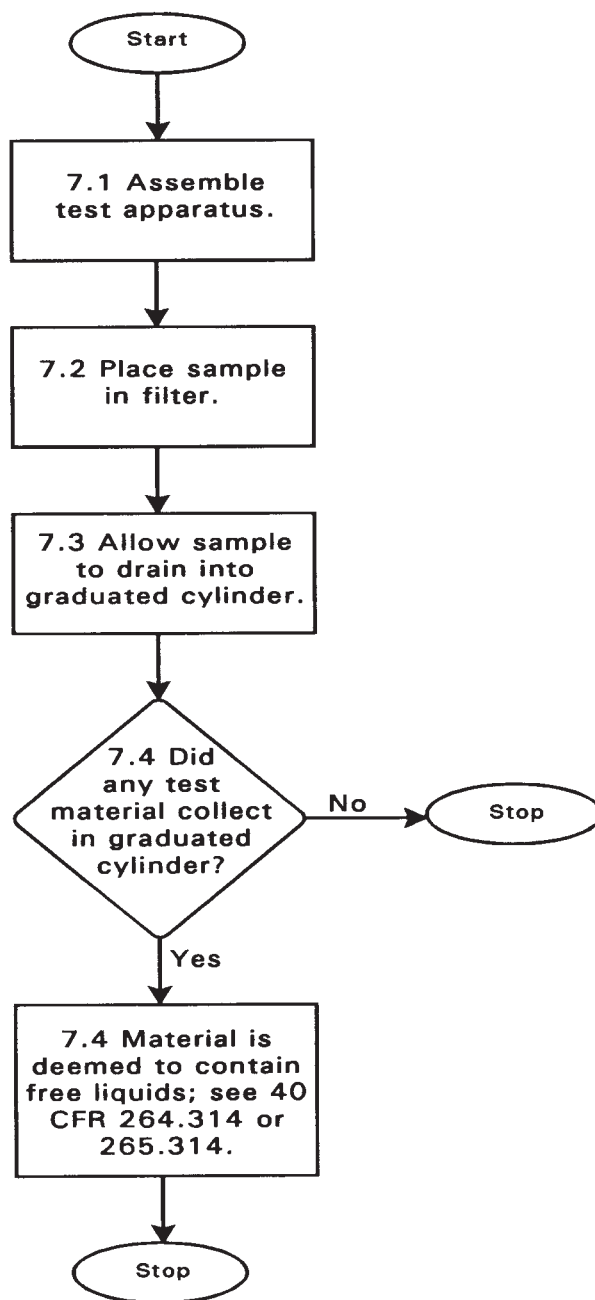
Start

7.1 Assemble test apparatus.

7.2 Place sample in filter.

7.3 Allow sample to drain into graduated cylinder.

7.4 Did any test material collect in graduated cylinder?

No

Stop

Yes

7.4 Material is deemed to contain free liquids; see 40 CFR 264.314 or 265.314.

Stop